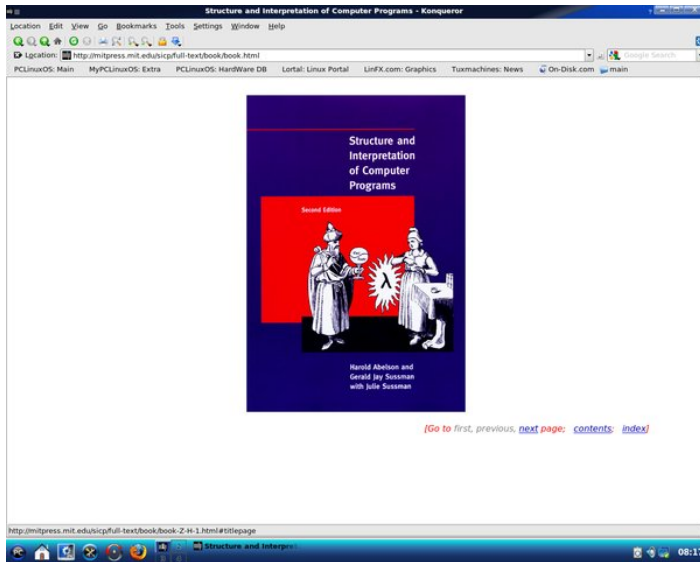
Structure and Interpretation of Computer Programs - Konqueror

Location Edit View Go Bookmarks Tools Settings Window Help

Location: http://mitpress.mit.edu/sicp/full-text/book/book.html

Google Search

PCLinuxOS: Main MyPCLinuxOS: Extra PCLinuxOS: HardWare DB Lortal: Linux Portal LinFX.com: Graphics Tuxmachines: News On-Disk.com main

Structure and Interpretation of Computer Programs

Second Edition

Harold Abelson and Gerald Jay Sussman with Julie Sussman

[Go to first, previous, next page; contents; index]

http://mitpress.mit.edu/sicp/full-text/book/book-Z-H-1.html#titlepage

Structure and Interpret

08:1